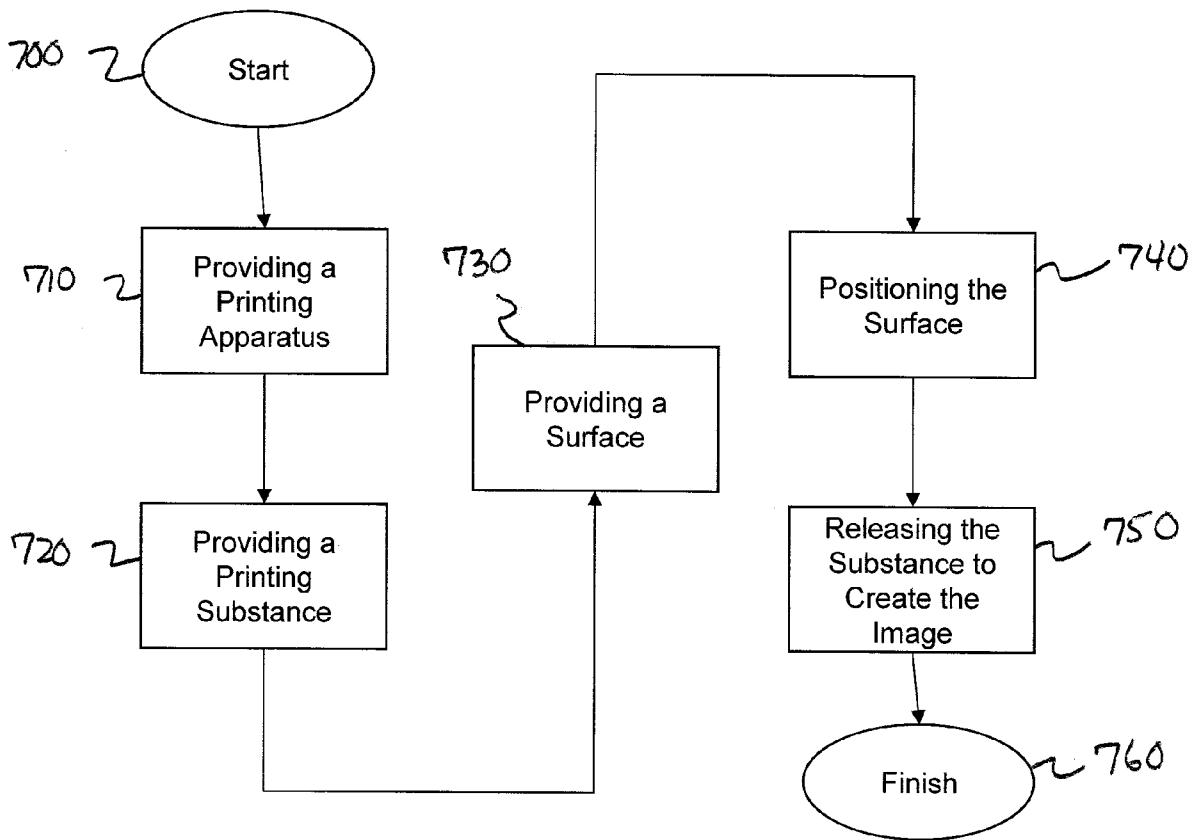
700

Start

710

Providing a Printing Apparatus

720

Providing a Printing Substance

730

Providing a Surface

740

Positioning the Surface

750

Releasing the Substance to Create the Image

760

Finish